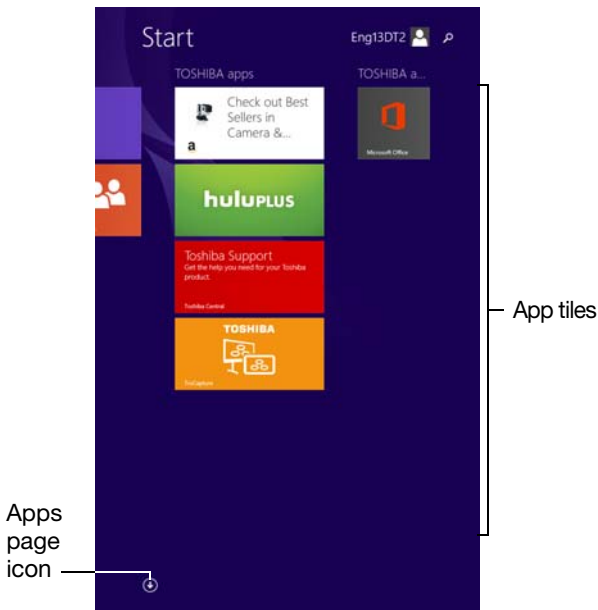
Start

Eng13DT2

TOSHIBA apps

TOSHIBA a...

Check out Best Sellers in Camera &...

a

Microsoft Office

huluPLUS

Toshiba Support

Get the help you need for your Toshiba product.

Toshiba Central

TOSHIBA

TruCapture

App tiles

Apps page icon